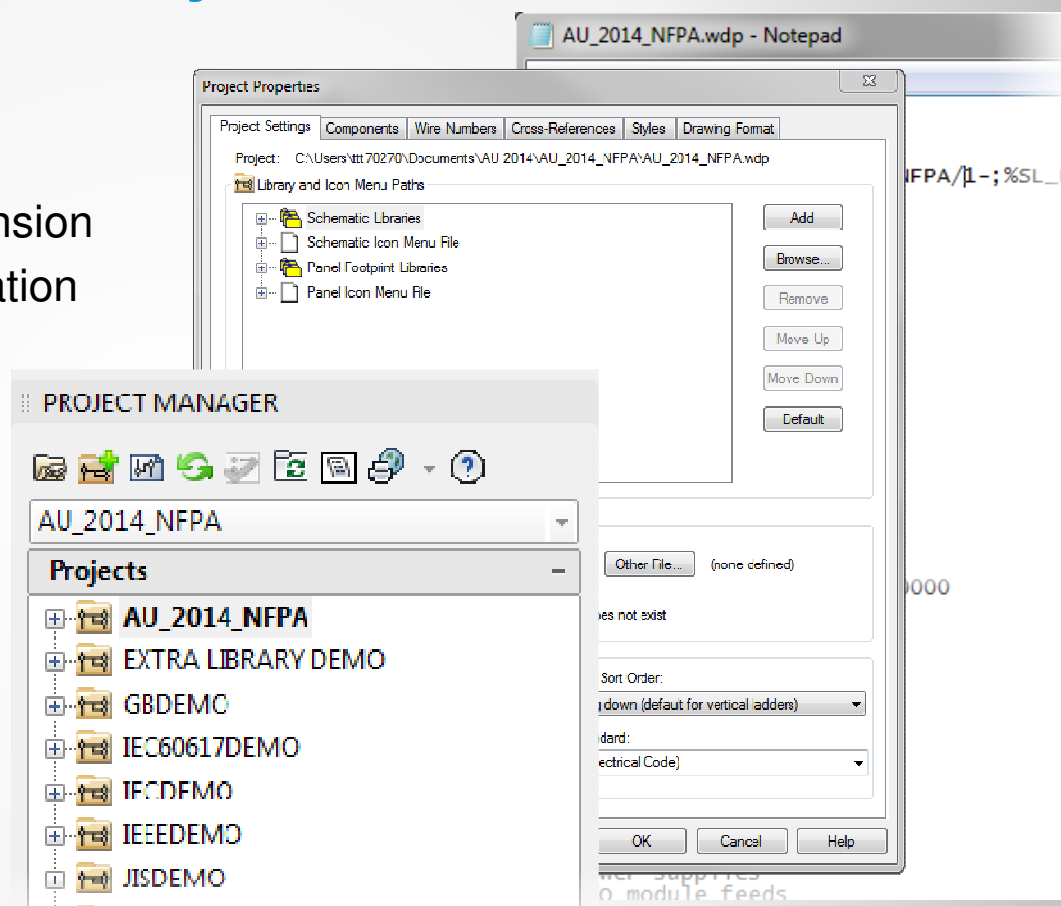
nsion
ation

AU_2014_NFPA.wdp - Notepad

NFPA/1-;%SL_
0000
er supplies
O module feeds

Project Properties

Project Settings | Components | Wire Numbers | Cross-References | Styles | Drawing Format

Project: C:\Users\ttt70270\Documents\AU 2014\AU_2014_NFPA\AU_2014_NFPA.wdp

Library and Icon Menu Paths

Schematic Libraries
Schematic Icon Menu File
Panel Footprint Libraries
Panel Icon Menu File

Add
Browse...
Remove
Move Up
Move Down
Default

Other File... (none defined)
es not exist
Sort Order:
g down (default for vertical ladders)
dard:
ectrical Code)

OK Cancel Help

PROJECT MANAGER

AU_2014_NFPA

Projects

AU_2014_NFPA
EXTRA LIBRARY DEMO
GBDEMO
IEC60617DEMO
IECDEMO
IEEEDEMO
JISDEMO